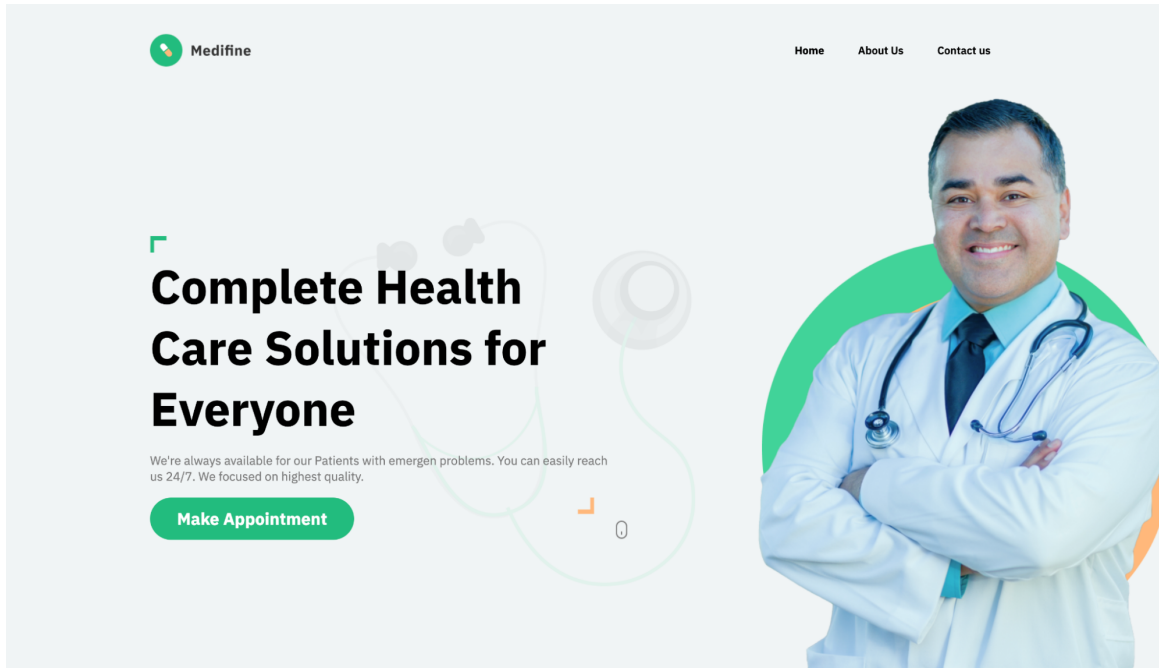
Medifine

Home About Us Contact us

Complete Health Care Solutions for Everyone

We're always available for our Patients with emergen problems. You can easily reach us 24/7. We focused on highest quality.

Make Appointment